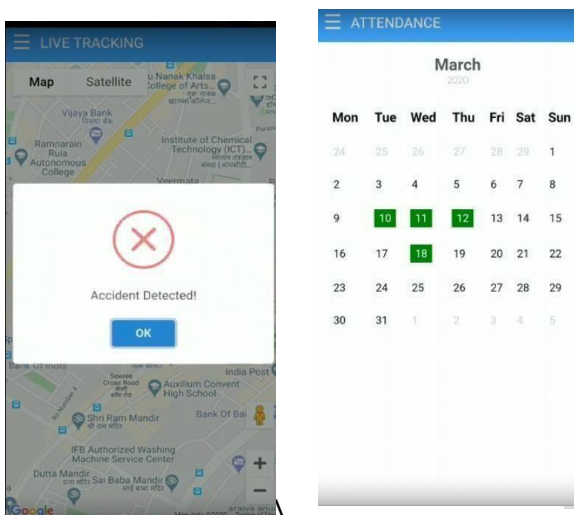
LIVE TRACKING

Map Satellite

u Nanak Khalsa College of Arts...

Vijaya Bank

Ramnarain Ruia Autonomous College

Institute of Chemical Technology (ICT)...

Veermata

Accident Detected!

OK

Bank Of India

Sewree Cross Road

Auxilium Convent High School

India Post

Shri Ram Mandir

Bank Of Bar

IFB Authorized Washing Machine Service Center

Dutta Mandir

Sai Baba Mandir

Google

ATTENDANCE

March

2020

| Mon | Tue | Wed | Thu | Fri | Sat | Sun |
|---|---|---|---|---|---|---|
| 24 | 25 | 26 | 27 | 28 | 29 | 1 |
| 2 | 3 | 4 | 5 | 6 | 7 | 8 |
| 9 | 10 | 11 | 12 | 13 | 14 | 15 |
| 16 | 17 | 18 | 19 | 20 | 21 | 22 |
| 23 | 24 | 25 | 26 | 27 | 28 | 29 |
| 30 | 31 | 1 | 2 | 3 | 4 | 5 |